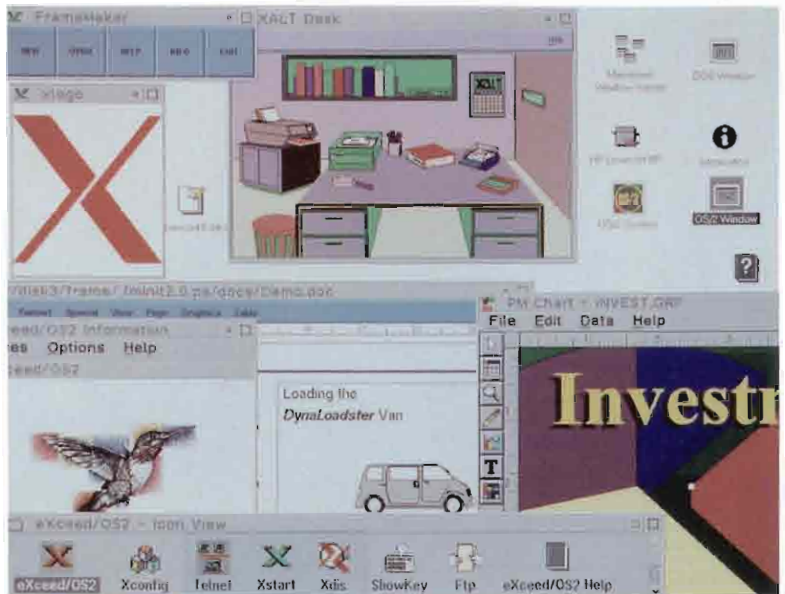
FrameMaker
NEW OPEN HELP INFO QUIT
XALT Desk
xlogo
XALT
Minimized Window Folder
DOS Window
HP LaserJet IIP
Information
OS/2 System
OS/2 Window
/disk3/frame/ fminit2.0 ps/docs/Demo.doc
PM Chart - INVEST.GRP
File Edit Data Help
eXceed/OS2 Information
es Options Help
eXceed/OS2
Loading the
DynaLoadster Van
Invest
T
eXceed/OS2 - Icon View
eXceed/OS2 Xconfig Telnet Xstart Xdis ShowKey Ftp eXceed/OS2 Help